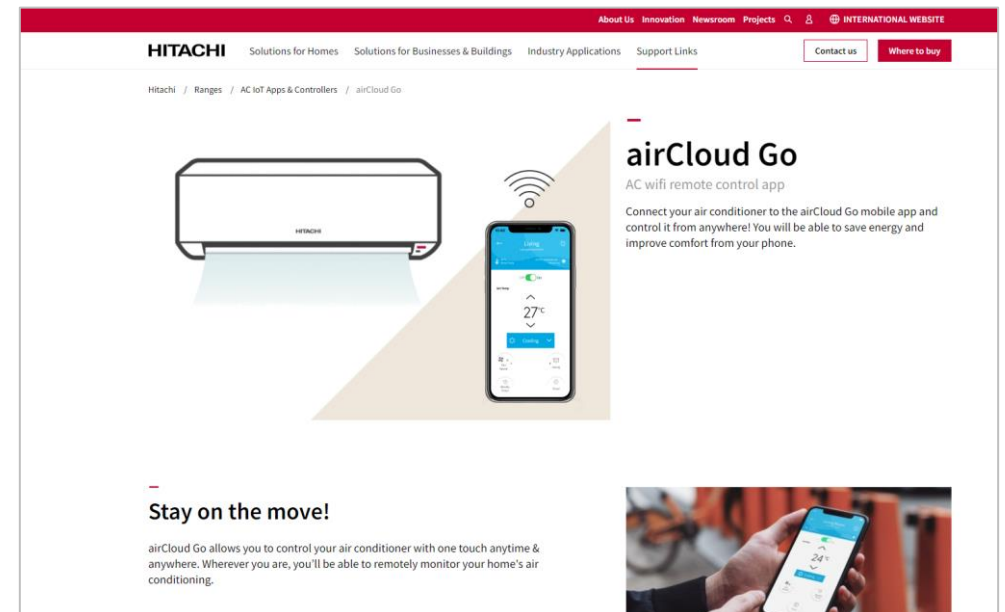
About Us Innovation Newsroom Projects INTERNATIONAL WEBSITE

HITACHI Solutions for Homes Solutions for Businesses & Buildings Industry Applications Support Links Contact us Where to buy

Hitachi / Ranges / AC IoT Apps & Controllers / airCloud Go

HITACHI

Living

27°C

Cooling

airCloud Go

AC wifi remote control app

Connect your air conditioner to the airCloud Go mobile app and control it from anywhere! You will be able to save energy and improve comfort from your phone.

Stay on the move!

airCloud Go allows you to control your air conditioner with one touch anytime & anywhere. Wherever you are, you'll be able to remotely monitor your home's air conditioning.